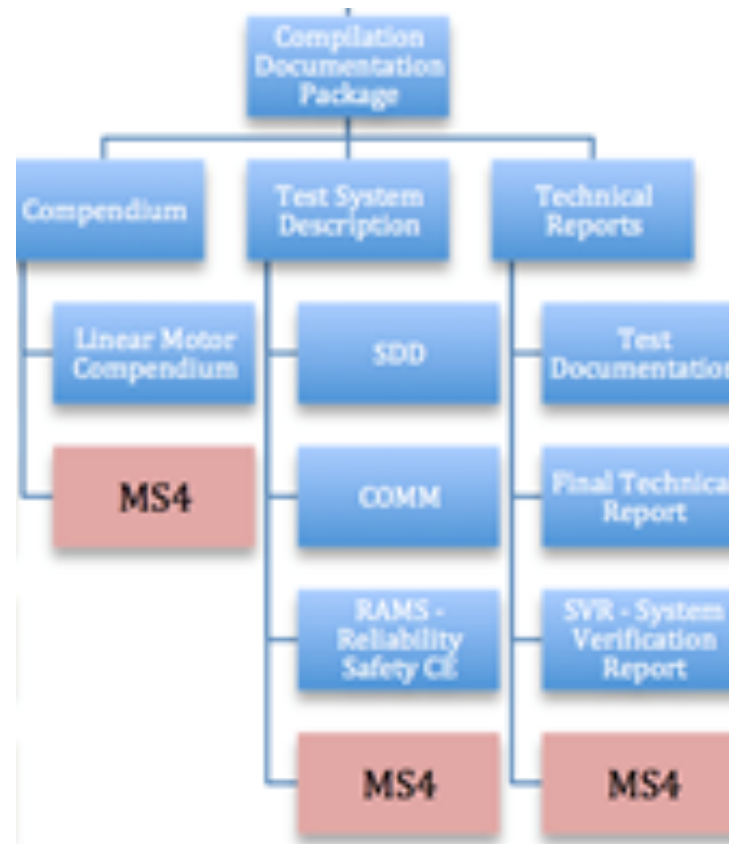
Compilation Documentation Package

Compendium

Linear Motor Compendium

MS4

Test System Description

SDD

COMM

RAMS - Reliability Safety CE

MS4

Technical Reports

Test Documentatio

Final Technica Report

SVR - System Verification Report

MS4